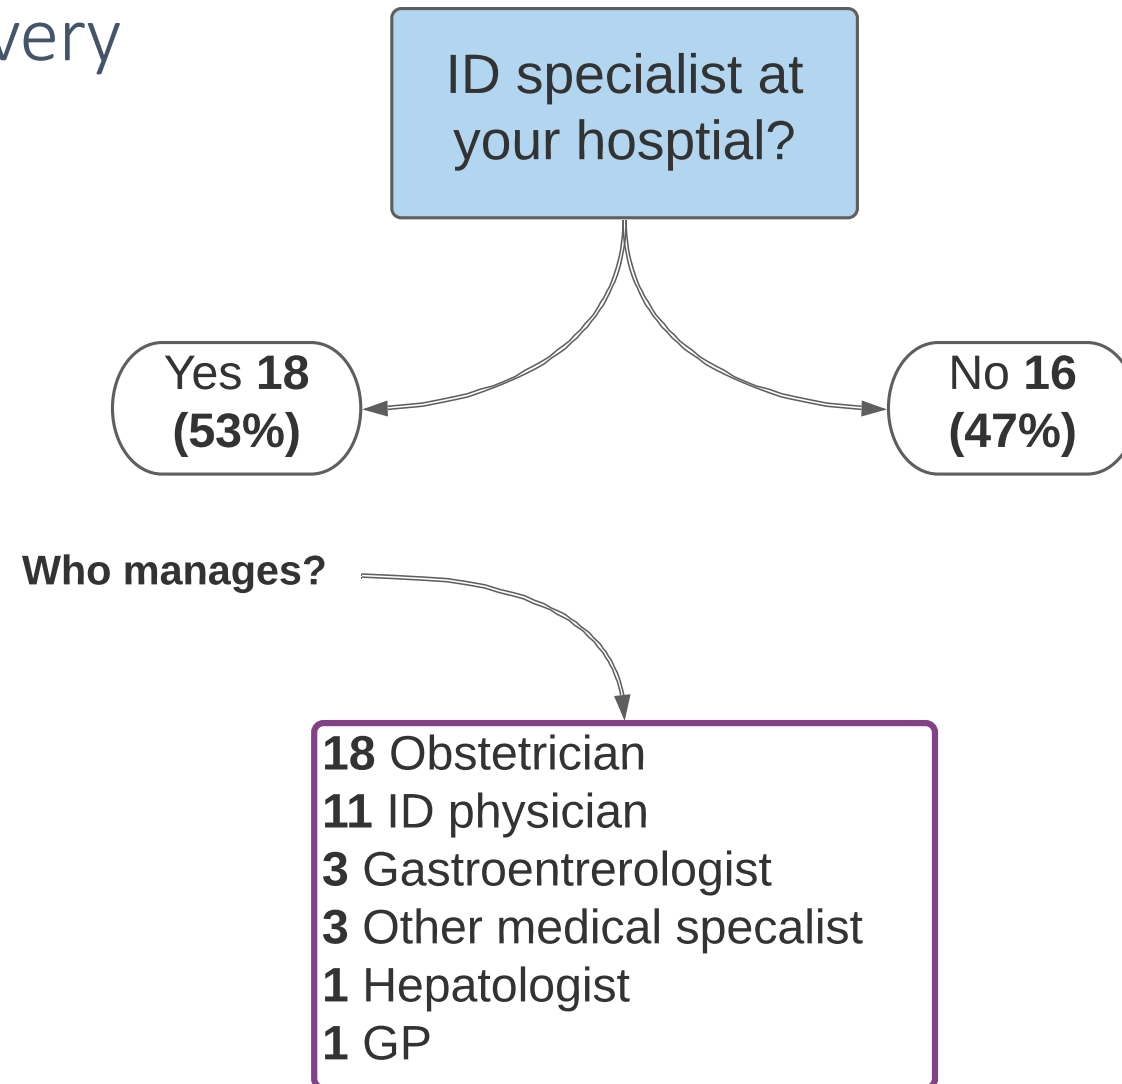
very

ID specialist at your hosptial?

Yes **18** **(53%)**

No **16** **(47%)**

**Who manages?**

**18** Obstetrician
**11** ID physician
**3** Gastroentrerologist
**3** Other medical specalist
**1** Hepatologist
**1** GP